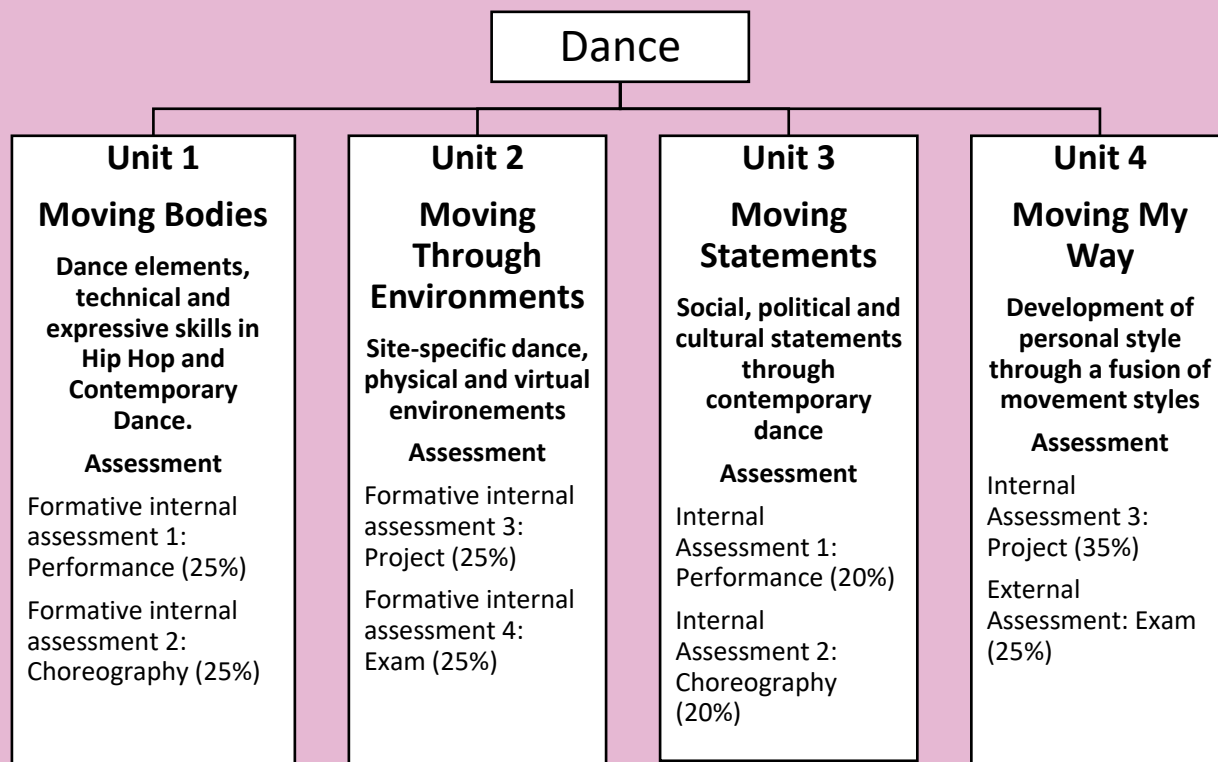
Dance

Unit 1

Moving Bodies

Dance elements, technical and expressive skills in Hip Hop and Contemporary Dance.

Assessment

Formative internal assessment 1: Performance (25%)

Formative internal assessment 2: Choreography (25%)

Unit 2

Moving Through Environments

Site-specific dance, physical and virtual environements

Assessment

Formative internal assessment 3: Project (25%)

Formative internal assessment 4: Exam (25%)

Unit 3

Moving Statements

Social, political and cultural statements through contemporary dance

Assessment

Internal Assessment 1: Performance (20%)

Internal Assessment 2: Choreography (20%)

Unit 4

Moving My Way

Development of personal style through a fusion of movement styles

Assessment

Internal Assessment 3: Project (35%)

External Assessment: Exam (25%)